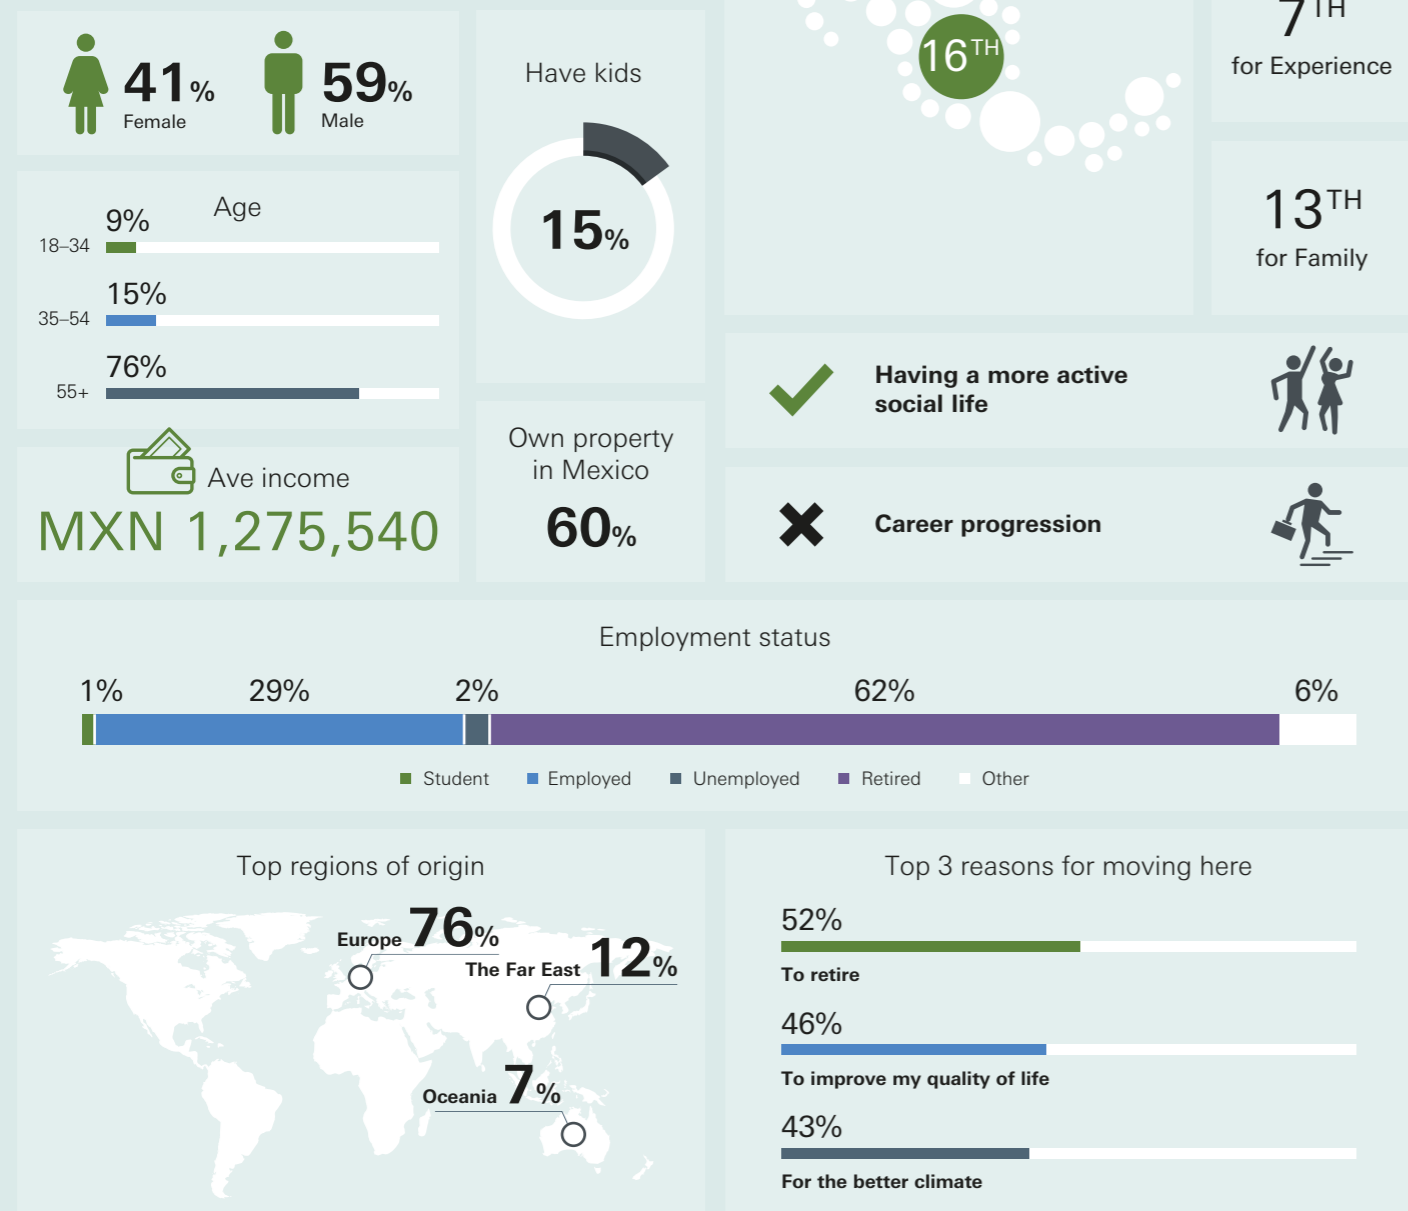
41% Female

59% Male

Age

9%
18–34

15%
35–54

76%
55+

Ave income
MXN 1,275,540

Have kids

15%

Own property in Mexico

60%

16TH

7TH
for Experience

13TH
for Family

Having a more active social life

Career progression

Employment status

1% 29% 2% 62% 6%

Student Employed Unemployed Retired Other

Top regions of origin

Europe 76%

The Far East 12%

Oceania 7%

Top 3 reasons for moving here

52%
To retire

46%
To improve my quality of life

43%
For the better climate